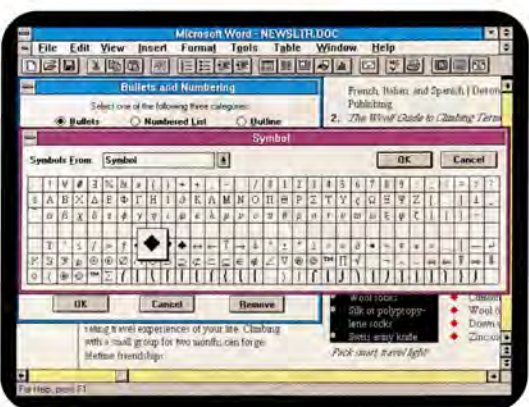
Microsoft Word - NEWSLTR.DOC
File Edit View Insert Format Tools Table Window Help
Bullets and Numbering
Select one of the following three categories:
Bullets
Numbered List
Outline
French, Italian, and Spanish | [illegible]
Publishing.
2. The Wool Guide to Climbing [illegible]
Symbol
Symbols From: Symbol
OK
Cancel
OK
Cancel
Remove
Wool socks
Silk or polypropylene socks
Swiss army knife
Pack smart, travel light!
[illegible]
Wool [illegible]
Down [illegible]
Zinc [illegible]
ving travel experiences of your life. Climbing with a small group for two months can forge lifetime friendships.
For Help, press F1